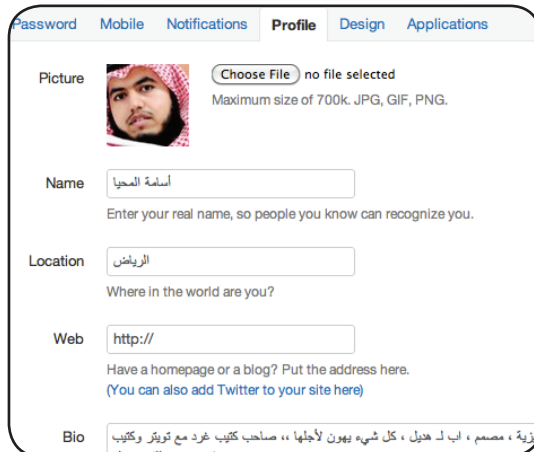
Password Mobile Notifications Profile Design Applications

Picture
Choose File no file selected
Maximum size of 700k. JPG, GIF, PNG.

Name
أسامة المحيا
Enter your real name, so people you know can recognize you.

Location
الرياض
Where in the world are you?

Web
http://
Have a homepage or a blog? Put the address here.
(You can also add Twitter to your site here)

Bio
زية ، مصمم ، اب لـ هديل ، كل شيء يهون لأجلها ،، صاحب كتيب غرد مع تويتر وكتيب
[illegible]